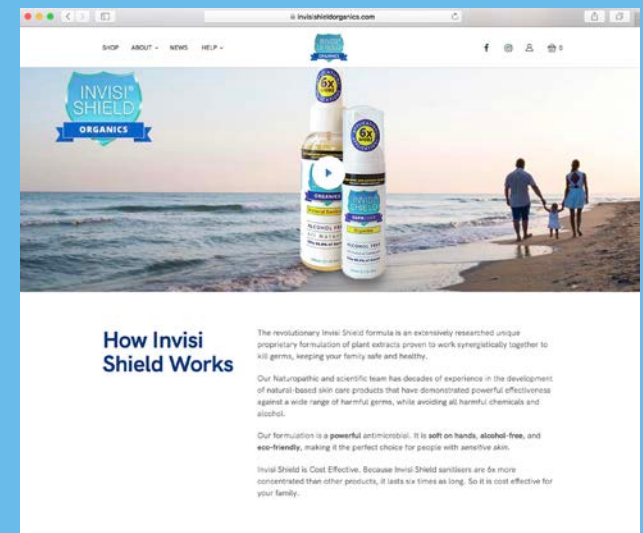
invisishieldorganics.com

SHOP ABOUT ⌄ NEWS HELP ⌄

0

INVISI® SHIELD ORGANICS

6x

ORGANICS

ALCOHOL FREE

6x

ORGANICS

ALCOHOL FREE

How Invisi Shield Works

The revolutionary Invisi Shield formula is an extensively researched unique proprietary formulation of plant extracts proven to work synergistically together to kill germs, keeping your family safe and healthy.

Our Naturopathic and scientific team has decades of experience in the development of natural-based skin care products that have demonstrated powerful effectiveness against a wide range of harmful germs, while avoiding all harmful chemicals and alcohol.

Our formulation is a powerful antimicrobial. It is soft on hands, alcohol-free, and eco-friendly, making it the perfect choice for people with sensitive skin.

Invisi Shield is Cost Effective. Because Invisi Shield sanitisers are 6x more concentrated than other products, it lasts six times as long. So it is cost effective for your family.